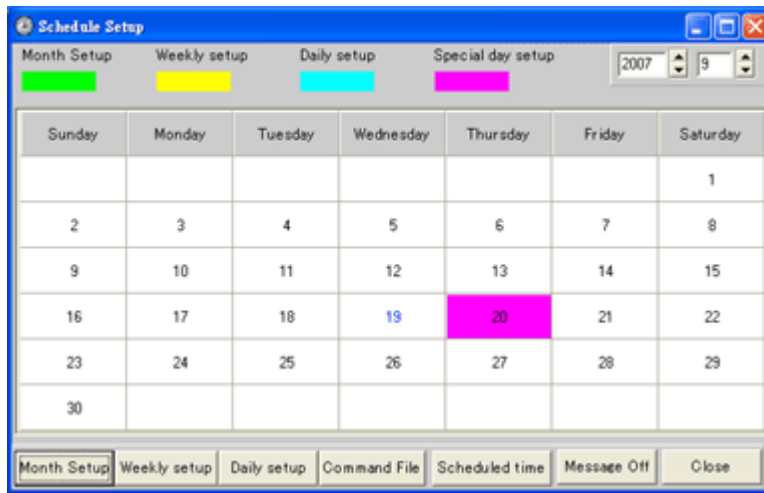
Schedule Setup

Month Setup Weekly setup Daily setup Special day setup

2007 9

| Sunday | Monday | Tuesday | Wednesday | Thursday | Friday | Saturday |
|---|---|---|---|---|---|---|
| | | | | | | 1 |
| 2 | 3 | 4 | 5 | 6 | 7 | 8 |
| 9 | 10 | 11 | 12 | 13 | 14 | 15 |
| 16 | 17 | 18 | 19 | 20 | 21 | 22 |
| 23 | 24 | 25 | 26 | 27 | 28 | 29 |
| 30 | | | | | | |

Month Setup Weekly setup Daily setup Command File Scheduled time Message Off Close